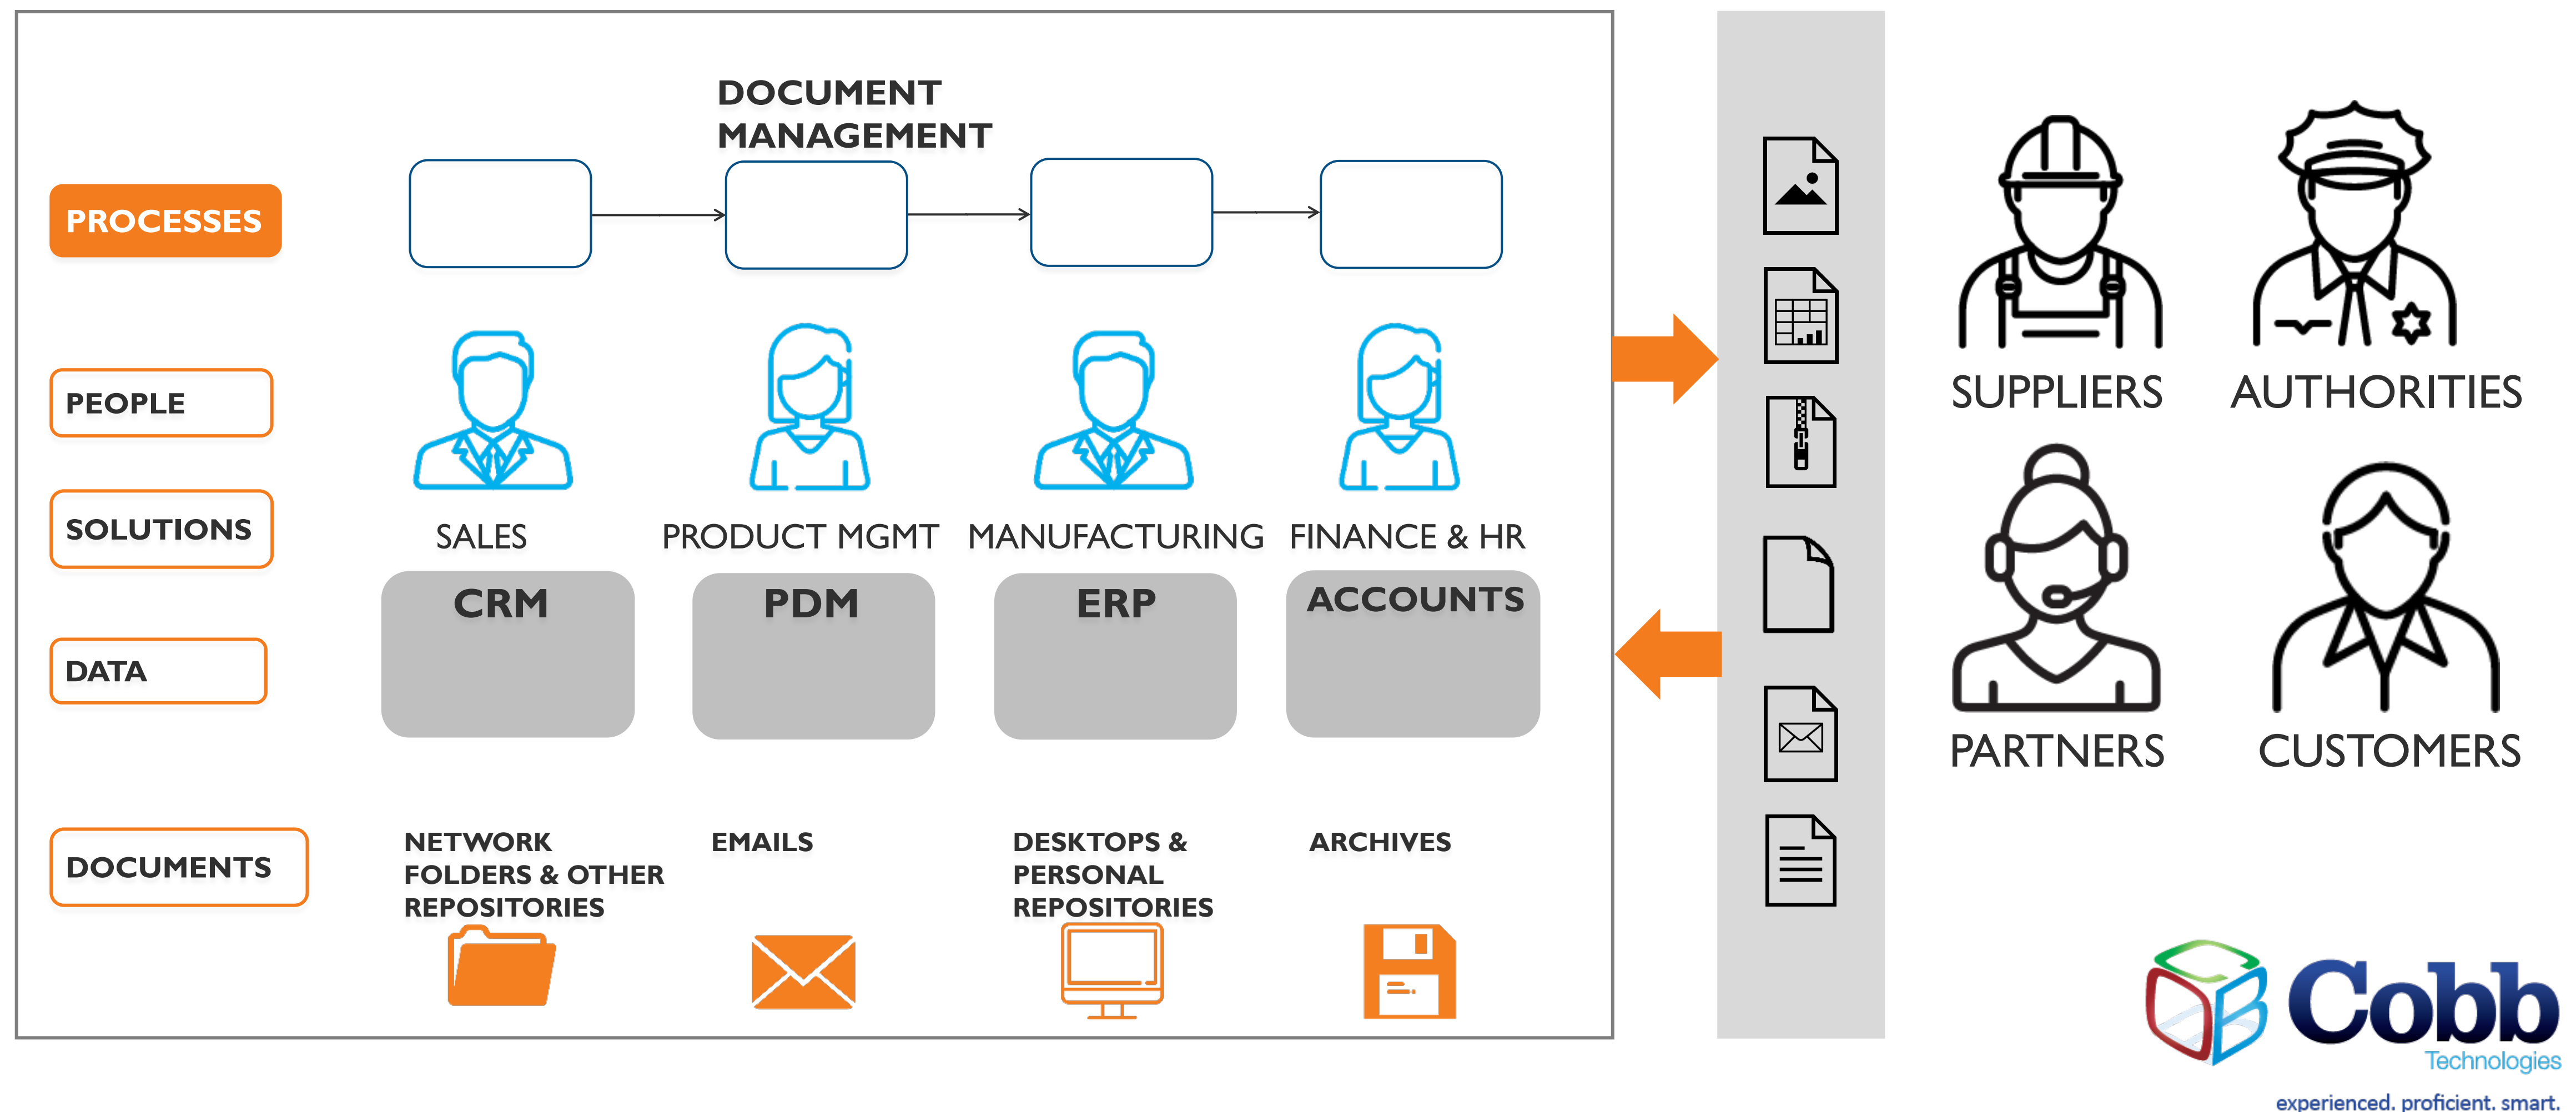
DOCUMENT MANAGEMENT

PROCESSES

PEOPLE

SOLUTIONS

DATA

DOCUMENTS

SALES

PRODUCT MGMT

MANUFACTURING

FINANCE & HR

CRM

PDM

ERP

ACCOUNTS

NETWORK FOLDERS & OTHER REPOSITORIES

EMAILS

DESKTOPS & PERSONAL REPOSITORIES

ARCHIVES

SUPPLIERS

AUTHORITIES

PARTNERS

CUSTOMERS

Cobb Technologies

experienced. proficient. smart.